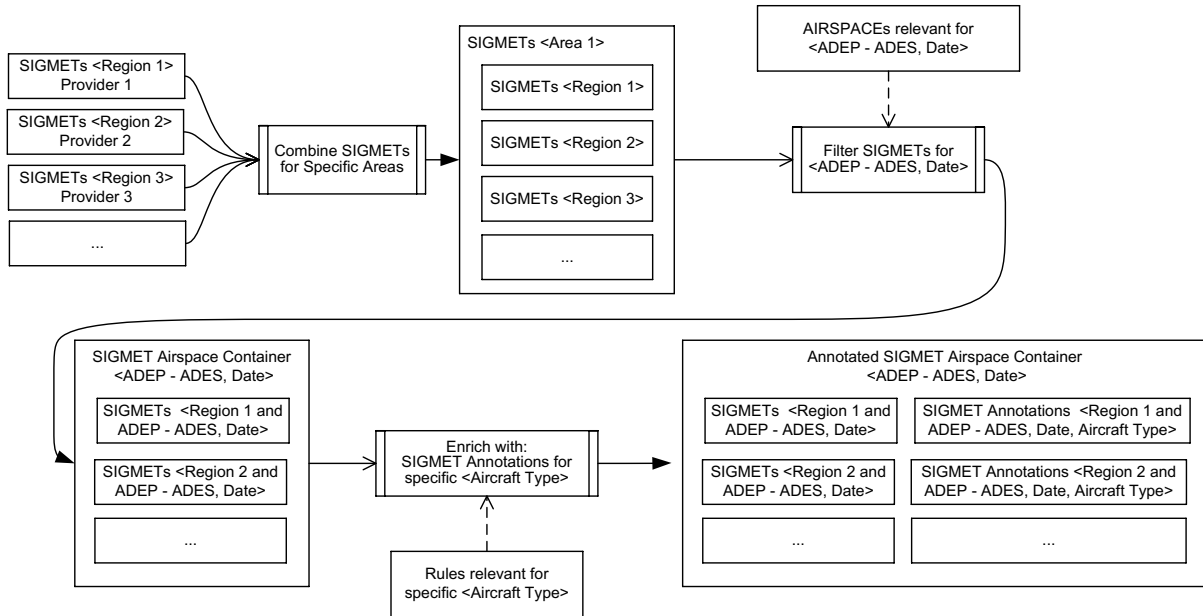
SIGMETs <Region 1>
Provider 1

SIGMETs <Region 2>
Provider 2

SIGMETs <Region 3>
Provider 3

...

Combine SIGMETs for Specific Areas

SIGMETs <Area 1>

SIGMETs <Region 1>

SIGMETs <Region 2>

SIGMETs <Region 3>

...

AIRSPACEs relevant for <ADEP - ADES, Date>

Filter SIGMETs for <ADEP - ADES, Date>

SIGMET Airspace Container <ADEP - ADES, Date>

SIGMETs <Region 1 and ADEP - ADES, Date>

SIGMETs <Region 2 and ADEP - ADES, Date>

...

Enrich with: SIGMET Annotations for specific <Aircraft Type>

Rules relevant for specific <Aircraft Type>

Annotated SIGMET Airspace Container <ADEP - ADES, Date>

SIGMETs <Region 1 and ADEP - ADES, Date>

SIGMET Annotations <Region 1 and ADEP - ADES, Date, Aircraft Type>

SIGMETs <Region 2 and ADEP - ADES, Date>

SIGMET Annotations <Region 2 and ADEP - ADES, Date, Aircraft Type>

...

...